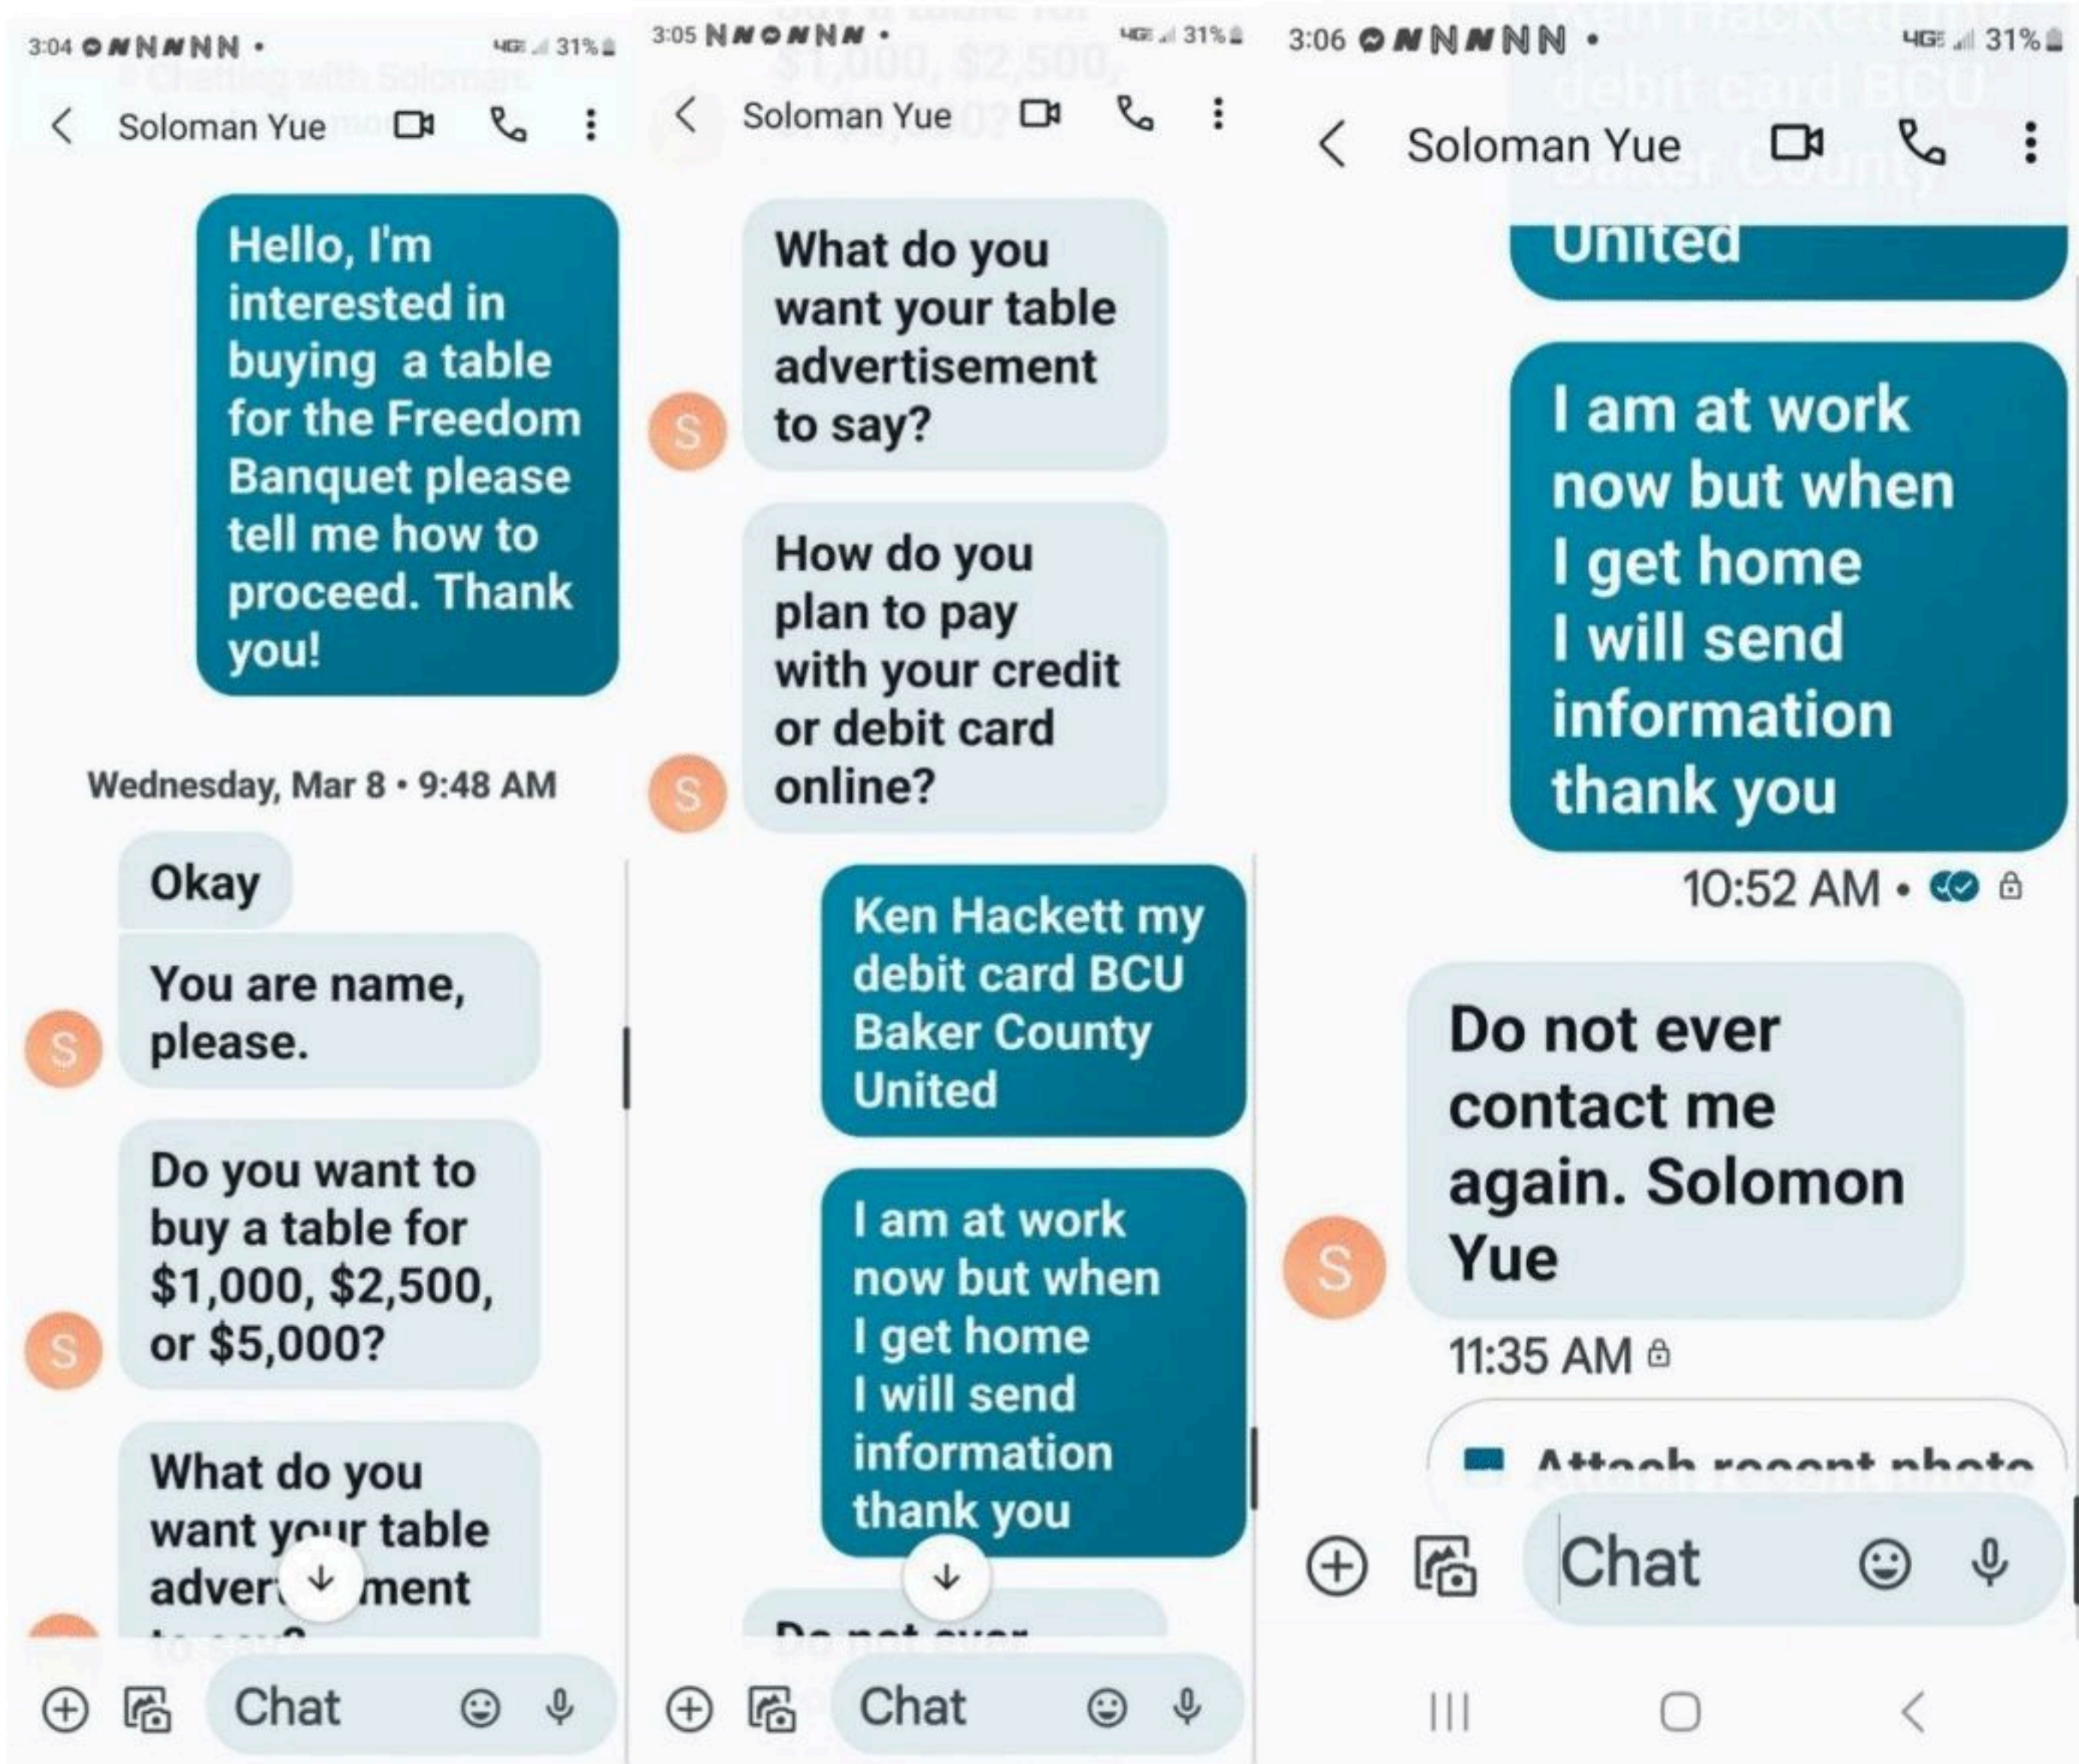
3:04 31%

Soloman Yue

Hello, I'm interested in buying a table for the Freedom Banquet please tell me how to proceed. Thank you!

Wednesday, Mar 8 • 9:48 AM

Okay

S You are name, please.

S Do you want to buy a table for $1,000, $2,500, or $5,000?

What do you want your table adver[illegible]ment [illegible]

Chat

3:05 31%

Soloman Yue

S What do you want your table advertisement to say?

S How do you plan to pay with your credit or debit card online?

Ken Hackett my debit card BCU Baker County United

I am at work now but when I get home I will send information thank you

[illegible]

Chat

3:06 31%

Soloman Yue

United

I am at work now but when I get home I will send information thank you

10:52 AM •

S Do not ever contact me again. Solomon Yue

11:35 AM

Attach recent photo

Chat